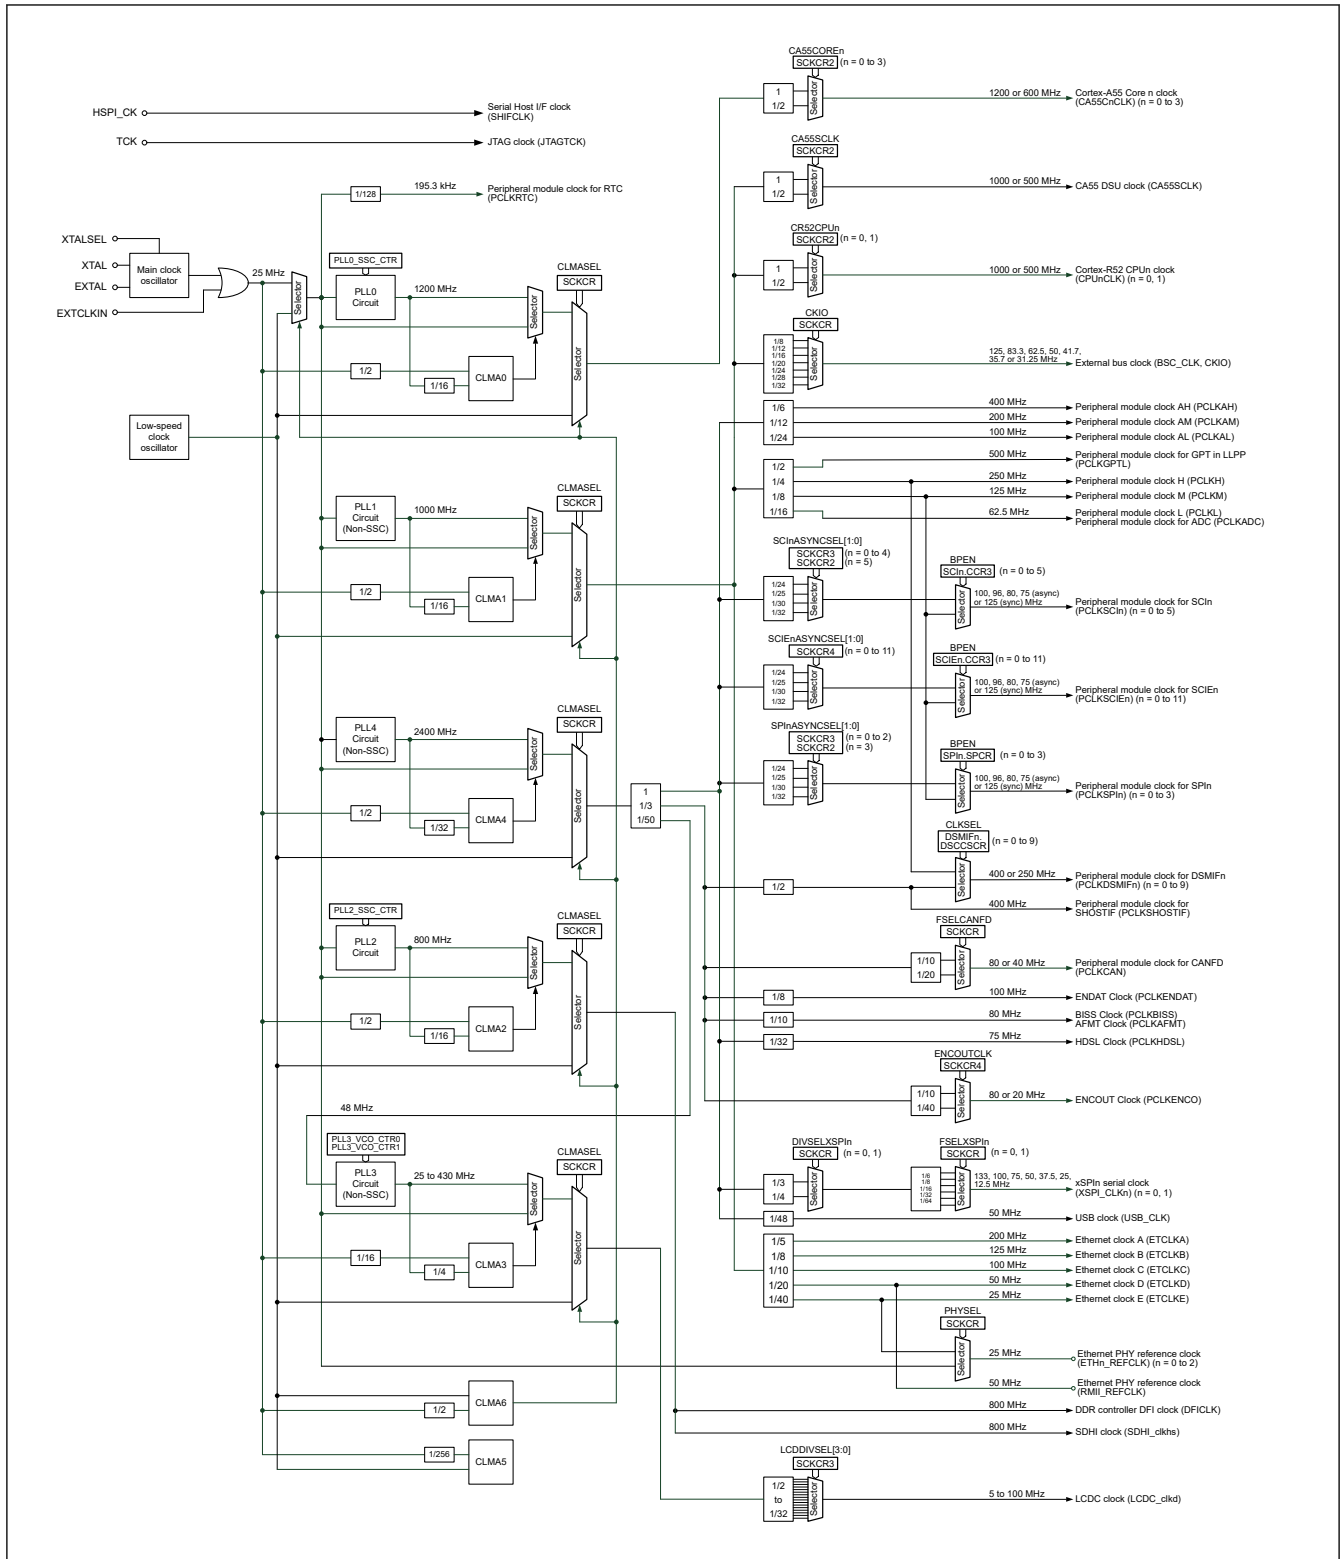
HSPI_CK
Serial Host I/F clock (SHIFCLK)
TCK
JTAG clock (JTAGTCK)
1/128
195.3 kHz
Peripheral module clock for RTC (PCLKRTC)
XTALSEL
XTAL
EXTAL
EXTCLKIN
Main clock oscillator
25 MHz
Selector
PLL0_SSC_CTR
PLL0 Circuit
1200 MHz
CLMASEL
SCKCR
Selector
Selector
1/2
1/16
CLMA0
Low-speed clock oscillator
PLL1 Circuit (Non-SSC)
1000 MHz
CLMASEL
SCKCR
Selector
Selector
1/2
1/16
CLMA1
PLL4 Circuit (Non-SSC)
2400 MHz
CLMASEL
SCKCR
Selector
Selector
1/2
1/32
CLMA4
PLL2_SSC_CTR
PLL2 Circuit
800 MHz
CLMASEL
SCKCR
Selector
Selector
1/2
1/16
CLMA2
48 MHz
PLL3_VCO_CTR0
PLL3_VCO_CTR1
PLL3 Circuit (Non-SSC)
25 to 430 MHz
CLMASEL
SCKCR
Selector
Selector
1/16
1/4
CLMA3
CLMA6
1/2
1/256
CLMA5
1
1/3
1/50
CA55COREn
SCKCR2 (n = 0 to 3)
1
1/2
Selector
1200 or 600 MHz
Cortex-A55 Core n clock (CA55CnCLK) (n = 0 to 3)
CA55SCLK
SCKCR2
1
1/2
Selector
1000 or 500 MHz
CA55 DSU clock (CA55SCLK)
CR52CPUn
SCKCR2 (n = 0, 1)
1
1/2
Selector
1000 or 500 MHz
Cortex-R52 CPUn clock (CPUnCLK) (n = 0, 1)
CKIO
SCKCR
1/8
1/12
1/16
1/20
1/24
1/28
1/32
Selector
125, 83.3, 62.5, 50, 41.7, 35.7 or 31.25 MHz
External bus clock (BSC_CLK, CKIO)
1/6
400 MHz
Peripheral module clock AH (PCLKAH)
1/12
200 MHz
Peripheral module clock AM (PCLKAM)
1/24
100 MHz
Peripheral module clock AL (PCLKAL)
1/2
500 MHz
Peripheral module clock for GPT in LLPP (PCLKGPTL)
1/4
250 MHz
Peripheral module clock H (PCLKH)
1/8
125 MHz
Peripheral module clock M (PCLKM)
1/16
62.5 MHz
Peripheral module clock L (PCLKL)
Peripheral module clock for ADC (PCLKADC)
SCInASYNCSEL[1:0]
SCKCR3 (n = 0 to 4)
SCKCR2 (n = 5)
1/24
1/25
1/30
1/32
Selector
BPEN
SCIn.CCR3 (n = 0 to 5)
100, 96, 80, 75 (async) or 125 (sync) MHz
Selector
Peripheral module clock for SCIn (PCLKSCIn) (n = 0 to 5)
SCIEnASYNCSEL[1:0]
SCKCR4 (n = 0 to 11)
1/24
1/25
1/30
1/32
Selector
BPEN
SCIEn.CCR3 (n = 0 to 11)
100, 96, 80, 75 (async) or 125 (sync) MHz
Selector
Peripheral module clock for SCIEn (PCLKSCIEn) (n = 0 to 11)
SPInASYNCSEL[1:0]
SCKCR3 (n = 0 to 2)
SCKCR2 (n = 3)
1/24
1/25
1/30
1/32
Selector
BPEN
SPIn.SPCR (n = 0 to 3)
100, 96, 80, 75 (async) or 125 (sync) MHz
Selector
Peripheral module clock for SPIn (PCLKSPIn) (n = 0 to 3)
CLKSEL
DSMIFn.DSCCSCR (n = 0 to 9)
1/2
Selector
400 or 250 MHz
Peripheral module clock for DSMIFn (PCLKDSMIFn) (n = 0 to 9)
400 MHz
Peripheral module clock for SHOSTIF (PCLKSHOSTIF)
FSELCANFD
SCKCR
1/10
1/20
Selector
80 or 40 MHz
Peripheral module clock for CANFD (PCLKCAN)
1/8
100 MHz
ENDAT Clock (PCLKENDAT)
1/10
80 MHz
BISS Clock (PCLKBISS)
AFMT Clock (PCLKAFMT)
1/32
75 MHz
HDSL Clock (PCLKHDSL)
ENCOUTCLK
SCKCR4
1/10
1/40
Selector
80 or 20 MHz
ENCOUT Clock (PCLKENCO)
DIVSELXSPIn
SCKCR (n = 0, 1)
1/3
1/4
Selector
FSELXSPIn
SCKCR (n = 0, 1)
1/6
1/8
1/16
1/32
1/64
Selector
133, 100, 75, 50, 37.5, 25, 12.5 MHz
xSPIn serial clock (XSPI_CLKn) (n = 0, 1)
1/48
50 MHz
USB clock (USB_CLK)
1/5
200 MHz
Ethernet clock A (ETCLKA)
1/8
125 MHz
Ethernet clock B (ETCLKB)
1/10
100 MHz
Ethernet clock C (ETCLKC)
1/20
50 MHz
Ethernet clock D (ETCLKD)
1/40
25 MHz
Ethernet clock E (ETCLKE)
PHYSEL
SCKCR
Selector
25 MHz
Ethernet PHY reference clock (ETHn_REFCLK) (n = 0 to 2)
50 MHz
Ethernet PHY reference clock (RMII_REFCLK)
800 MHz
DDR controller DFI clock (DFICLK)
800 MHz
SDHI clock (SDHI_clkhs)
LCDDIVSEL[3:0]
SCKCR3
1/2
to
1/32
Selector
5 to 100 MHz
LCDC clock (LCDC_clkd)